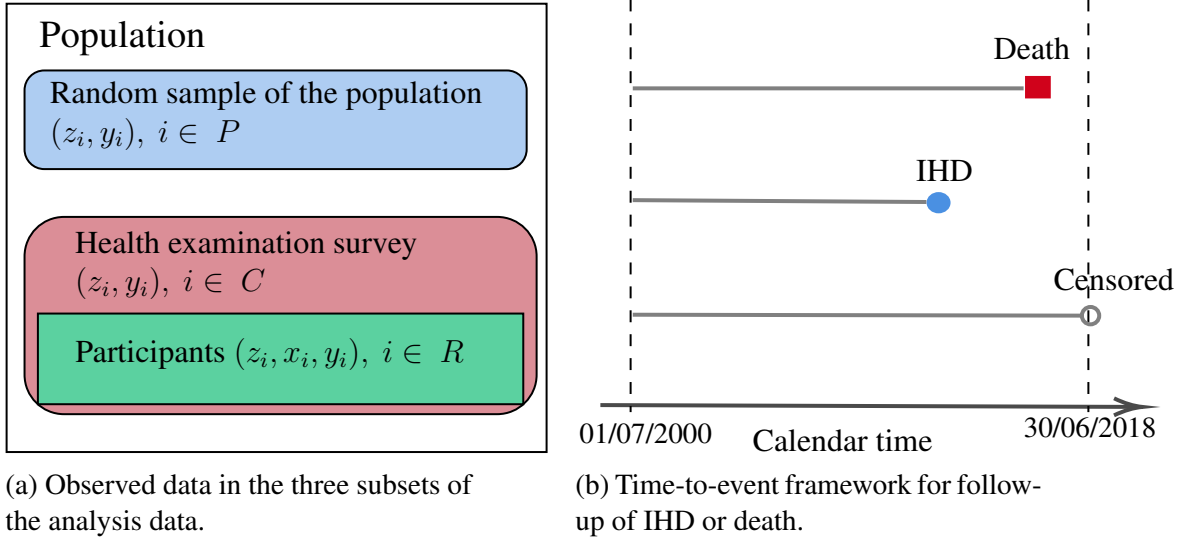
Population

Random sample of the population
$(z_i, y_i),\ i \in\ P$

Health examination survey
$(z_i, y_i),\ i \in\ C$

Participants $(z_i, x_i, y_i),\ i \in\ R$

(a) Observed data in the three subsets of the analysis data.

Death

IHD

Censored

01/07/2000

Calendar time

30/06/2018

(b) Time-to-event framework for follow-up of IHD or death.